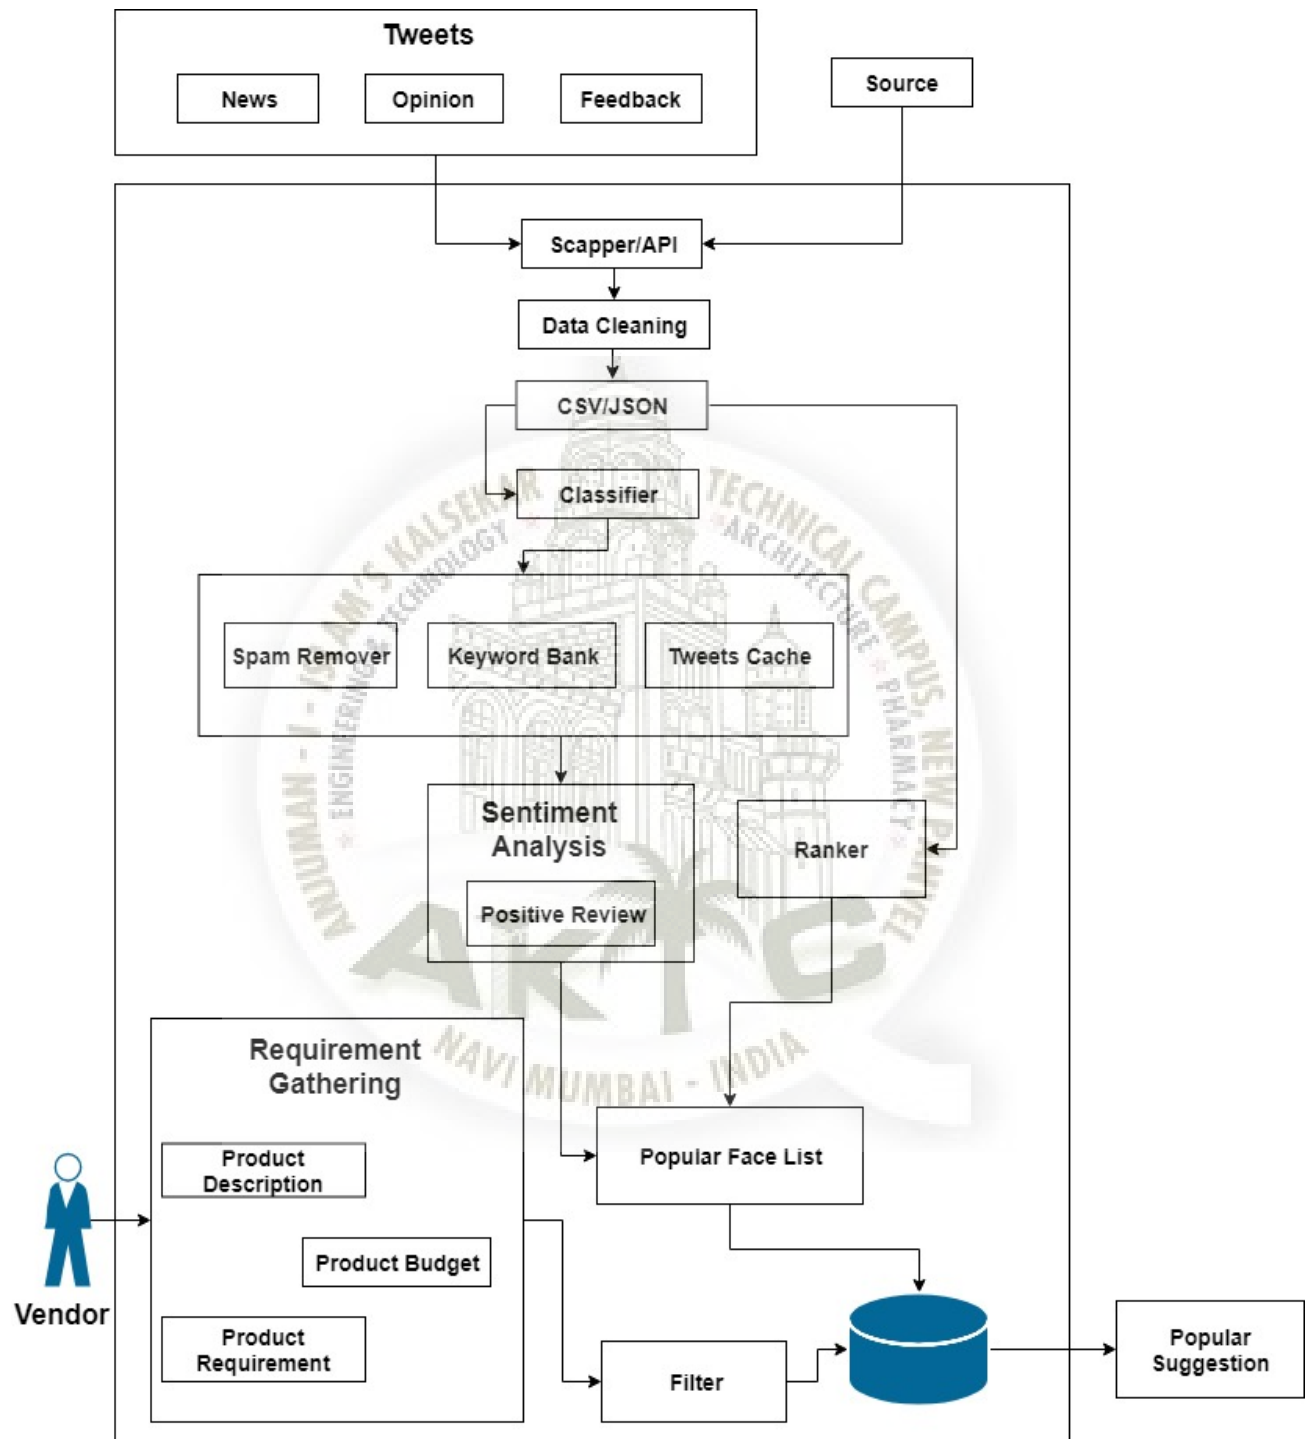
Tweets

News

Opinion

Feedback

Source

Scapper/API

Data Cleaning

CSV/JSON

Classifier

Spam Remover

Keyword Bank

Tweets Cache

Sentiment Analysis

Positive Review

Ranker

Requirement Gathering

Product Description

Product Budget

Product Requirement

Vendor

Popular Face List

Filter

Popular Suggestion

ANJUMAN - I - ISLAM'S KALSEKAR TECHNICAL CAMPUS NEW PANVEL
ENGINEERING TECHNOLOGY ARCHITECTURE PHARMACY
AKTC
NAVI MUMBAI - INDIA